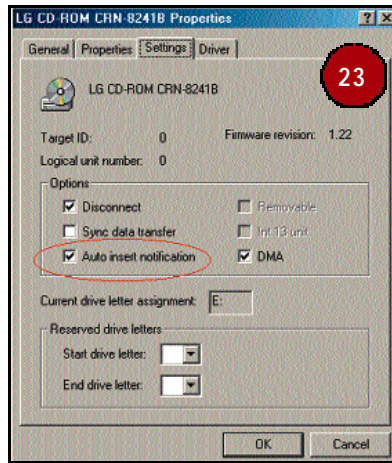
LG CD-ROM CRN-8241B Properties

?
X

General
Properties
Settings
Driver

23

LG CD-ROM CRN-8241B

Target ID: 0
Firmware revision: 1.22

Logical unit number: 0

Options

Disconnect
Removable

Sync data transfer
Int 13 unit

Auto insert notification
DMA

Current drive letter assignment: E:

Reserved drive letters

Start drive letter:

End drive letter:

OK
Cancel